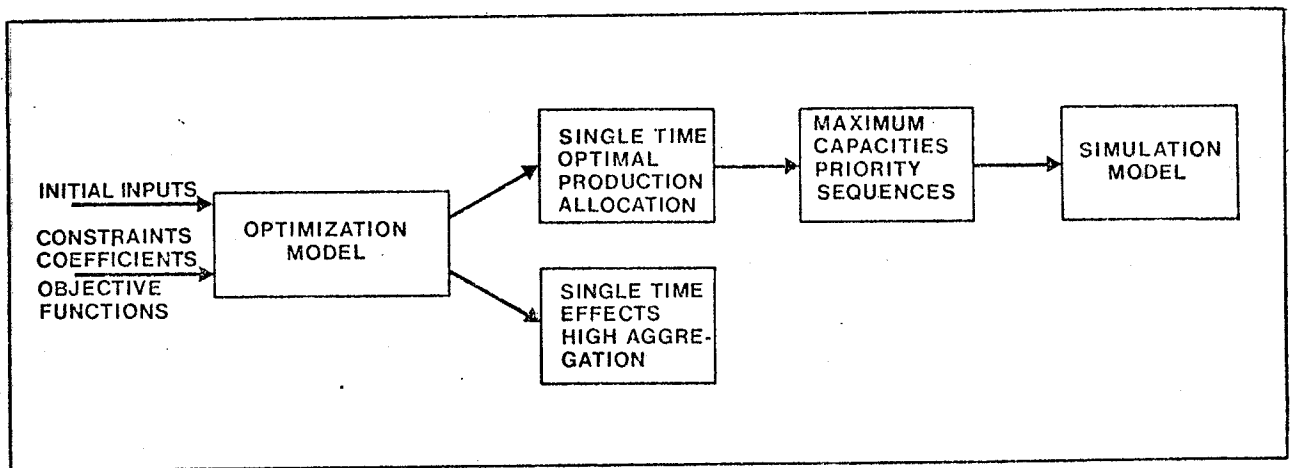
INITIAL INPUTS

CONSTRAINTS
COEFFICIENTS
OBJECTIVE
FUNCTIONS

OPTIMIZATION MODEL

SINGLE TIME OPTIMAL PRODUCTION ALLOCATION

SINGLE TIME EFFECTS HIGH AGGREGATION

MAXIMUM CAPACITIES PRIORITY SEQUENCES

SIMULATION MODEL